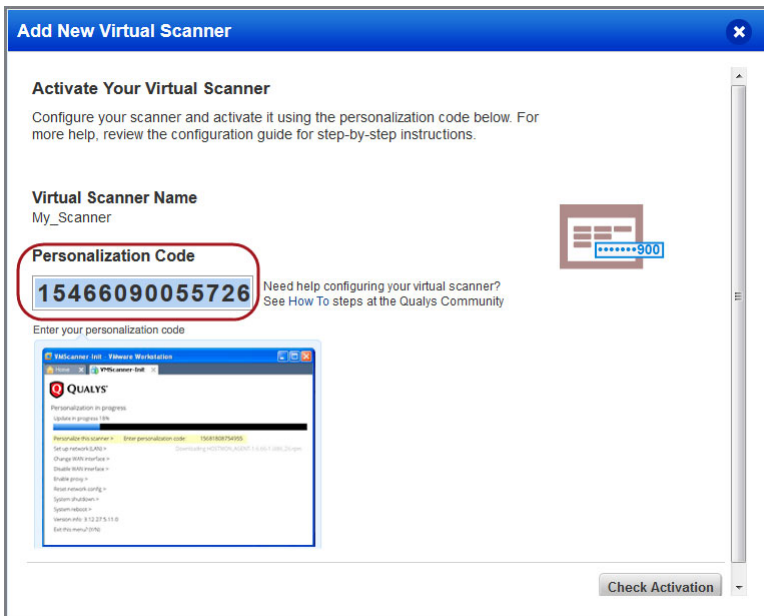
Add New Virtual Scanner

Activate Your Virtual Scanner

Configure your scanner and activate it using the personalization code below. For more help, review the configuration guide for step-by-step instructions.

Virtual Scanner Name
My_Scanner

Personalization Code
15466090055726

Need help configuring your virtual scanner? See How To steps at the Qualys Community

•••••••900

Enter your personalization code

VMScanner-Init - VMware Workstation
Home
VMScanner-Init
QUALYS
Personalization in progress
Update in progress 16%
Personalize this scanner > Enter personalization code: 156818087549 55
Set up network (LAN) > Downloading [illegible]
Change WAN interface >
Disable WAN interface >
Enable proxy >
Reset network config >
System shutdown >
System reboot >
Version info: 3.12.27.5-11.0
Exit this menu? (Y/N)

Check Activation